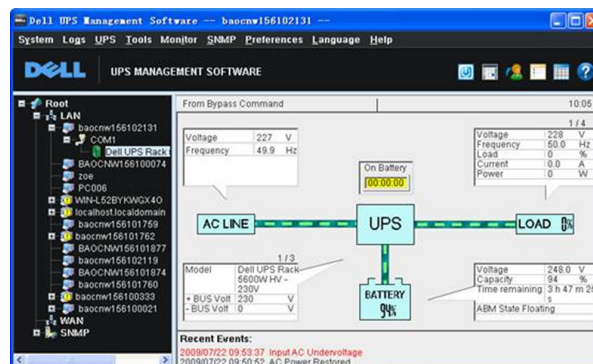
Dell UPS Management Software -- baocnw156102131 --

System Logs UPS Tools Monitor SNMP Preferences Language Help

DELL UPS MANAGEMENT SOFTWARE

Root
LAN
baocnw156102131
COM1
Dell UPS Rack
BAOCNW156100074
zoe
PC006
WIN-L52BYKWGX4O
localhost.localdomain
baocnw156101759
baocnw156101762
BAOCNW156101877
baocnw156102119
BAOCNW156101874
baocnw156101760
baocnw156100333
baocnw156100021
WAN
SNMP

From Bypass Command

10:06

| Voltage | 227 | V |
|---|---|---|
| Frequency | 49.9 | Hz |

1 / 4

| Voltage | 228 | V |
|---|---|---|
| Frequency | 50.0 | Hz |
| Load | 0 | % |
| Current | 0.0 | A |
| Power | 0 | W |

On Battery
00:00:00

AC LINE

UPS

LOAD 0%

1 / 3

| Model | Dell UPS Rack 5600W HV - 230V | |
|---|---|---|
| + BUS Volt | 230 | V |
| - BUS Volt | 0 | V |

BATTERY
94%

| Voltage | 248.0 | V |
|---|---|---|
| Capacity | 94 | % |
| Time remaining | 3 h 47 m 28 s | |
| ABM State Floating | | |

Recent Events:
2009/07/22 09:53:37 Input AC Undervoltage
2009/07/22 09:50:52 AC Power Restored